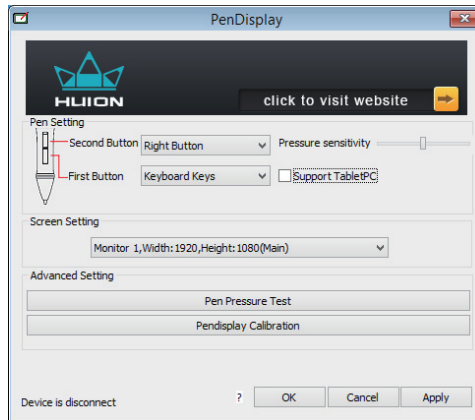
PenDisplay

HUION

click to visit website

Pen Setting

Second Button
Right Button
Pressure sensitivity

First Button
Keyboard Keys
Support TabletPC

Screen Setting

Monitor 1,Width:1920,Height:1080(Main)

Advanced Setting

Pen Pressure Test

Pendisplay Calibration

Device is disconnect

?

OK

Cancel

Apply